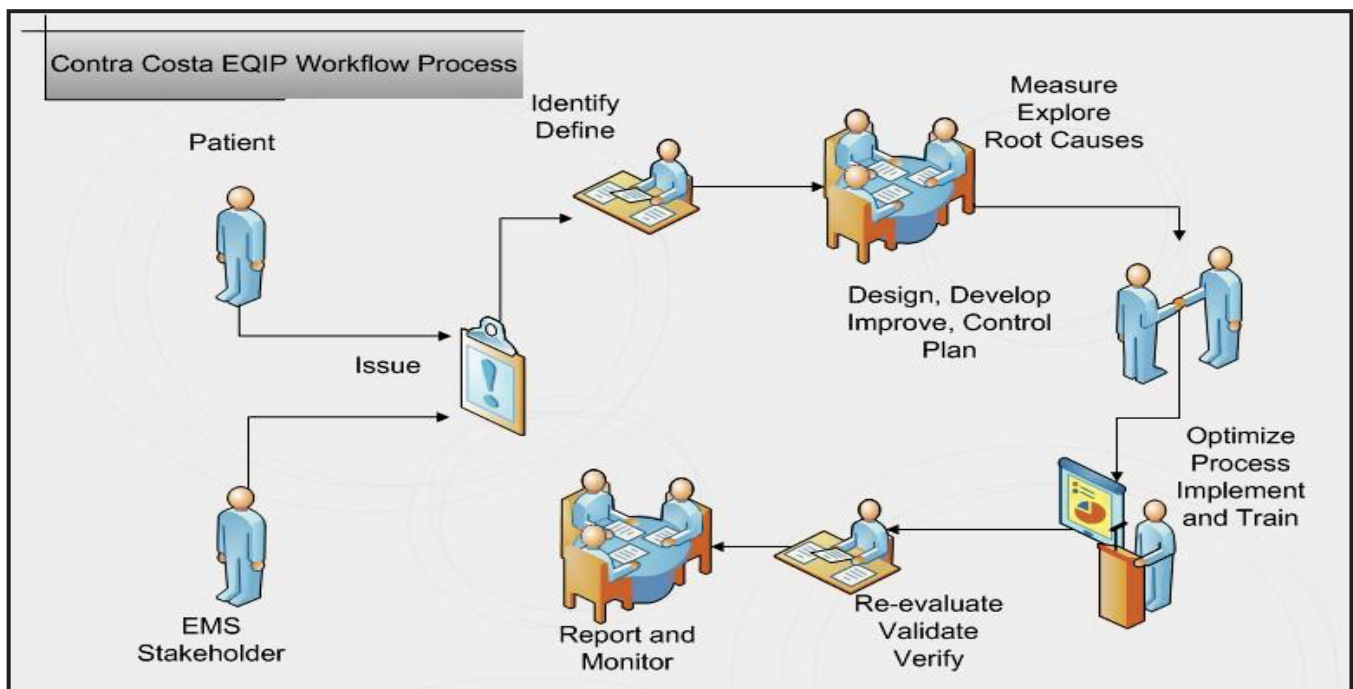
Contra Costa EQIP Workflow Process

Patient

Identify
Define

Measure
Explore
Root Causes

Design, Develop
Improve, Control
Plan

Issue

Optimize
Process
Implement
and Train

EMS
Stakeholder

Report and
Monitor

Re-evaluate
Validate
Verify